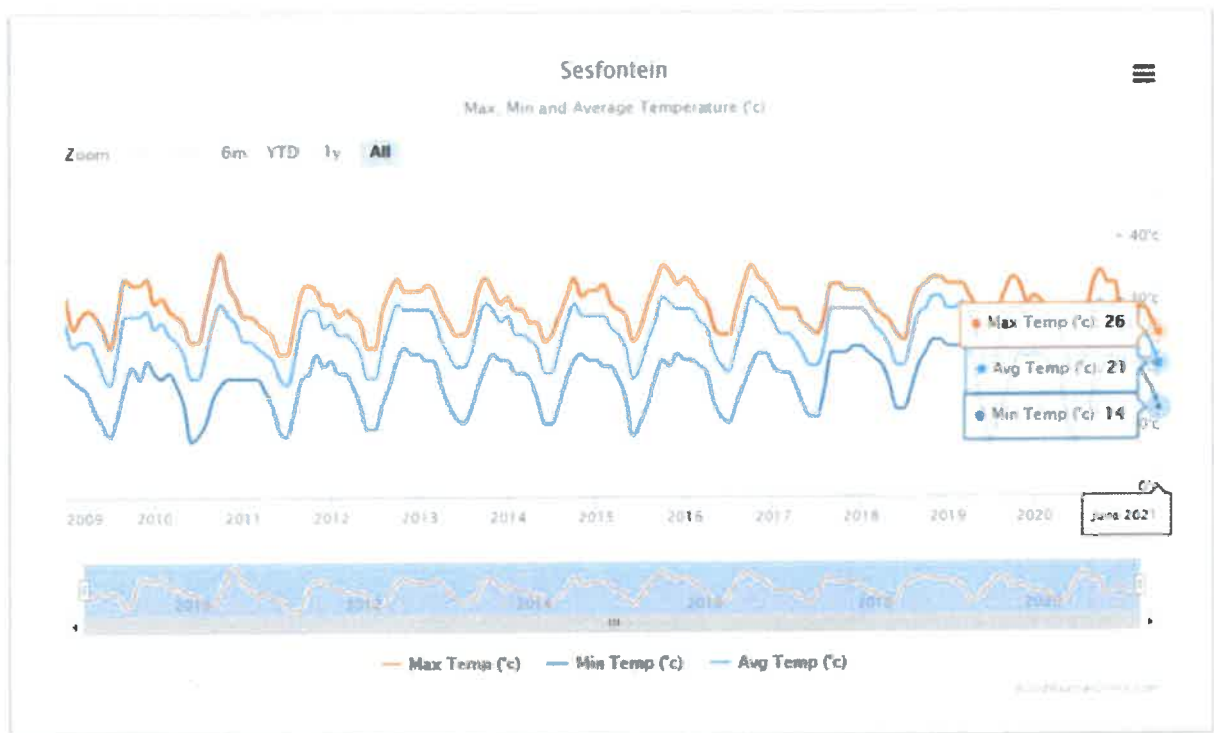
Sesfontein

Max, Min and Average Temperature (°c)

Zoom 6m YTD 1y All

40°c

30°c

0°c

Max Temp (°c) 26

Avg Temp (°c) 21

Min Temp (°c) 14

2009 2010 2011 2012 2013 2014 2015 2016 2017 2018 2019 2020 June 2021

2010 2012 2014 2016 2018 2020

Max Temp (°c) Min Temp (°c) Avg Temp (°c)